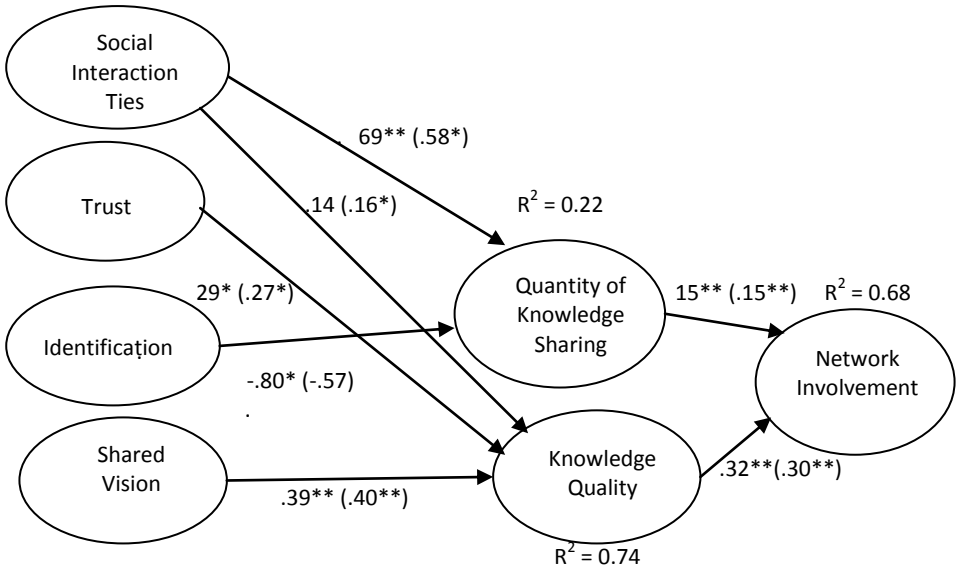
Social Interaction Ties

. 69** (.58*)

Trust

.14 (.16*)

$R^2$ = 0.22

29* (.27*)

Quantity of Knowledge Sharing

15** (.15**)

$R^2$ = 0.68

Identification

Network Involvement

-.80* (-.57)

.

Shared Vision

Knowledge Quality

.39** (.40**)

.32**(.30**)

$R^2$ = 0.74